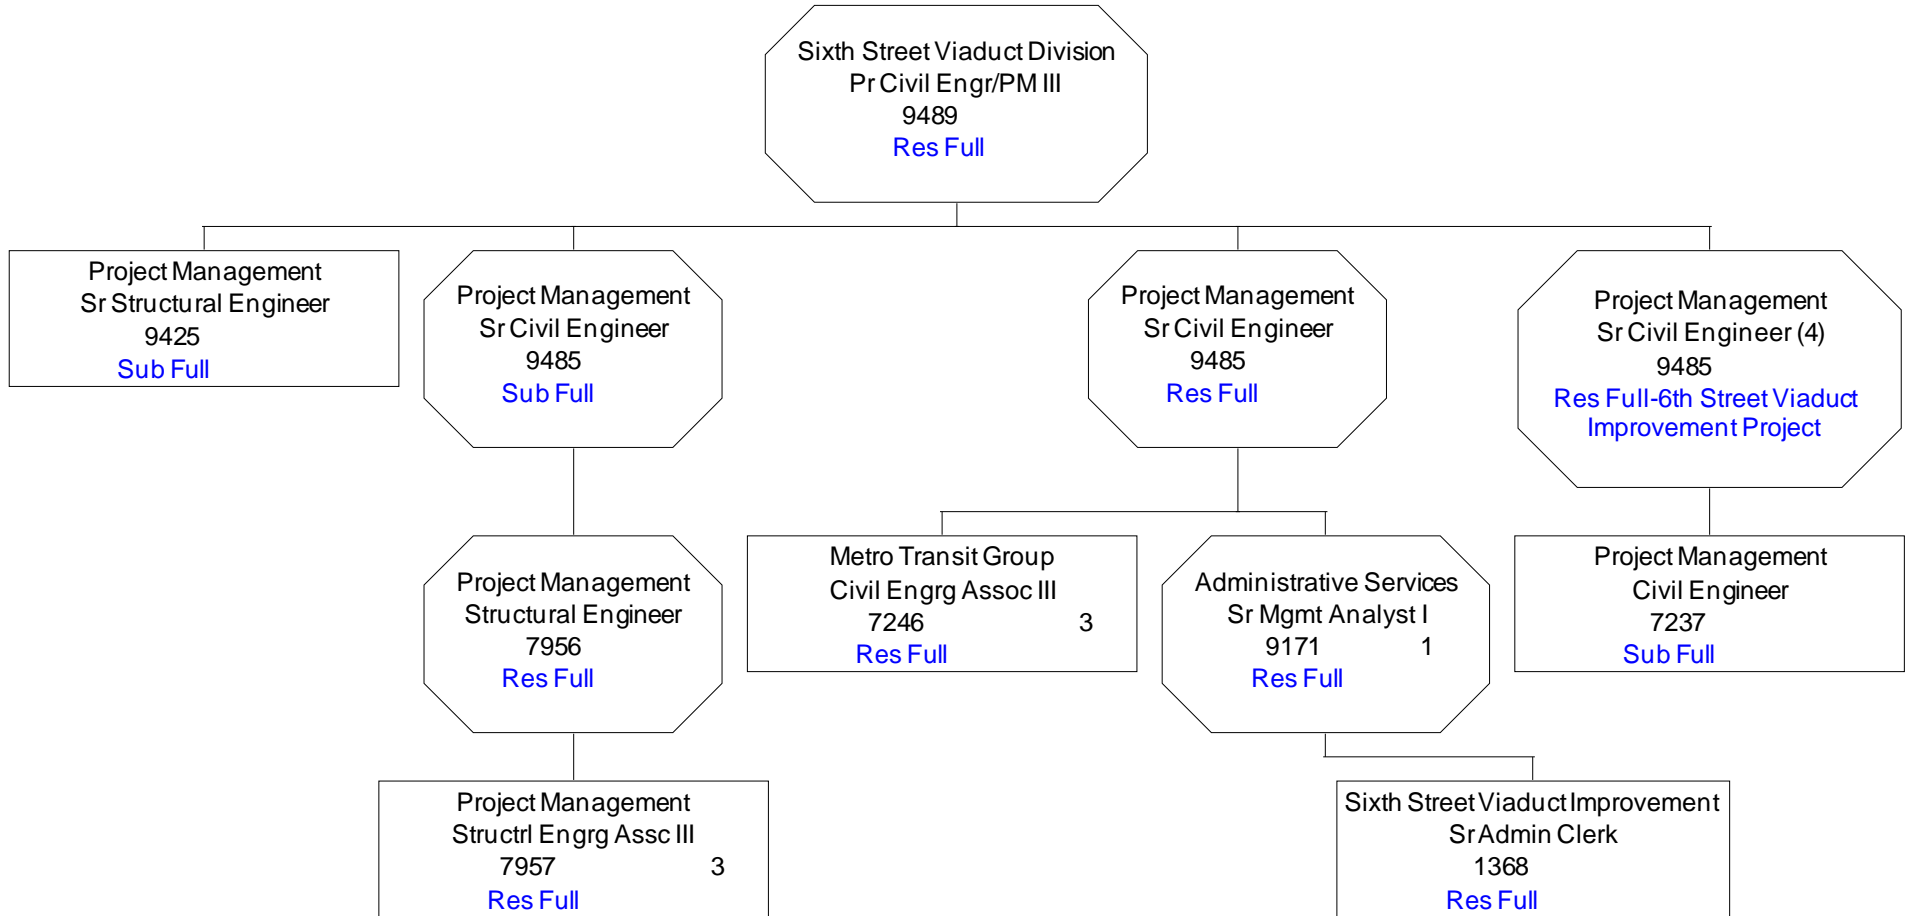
Sixth Street Viaduct Division
Pr Civil Engr/PM III
9489
Res Full

Project Management
Sr Structural Engineer
9425
Sub Full

Project Management
Sr Civil Engineer
9485
Sub Full

Project Management
Sr Civil Engineer
9485
Res Full

Project Management
Sr Civil Engineer (4)
9485
Res Full-6th Street Viaduct Improvement Project

Project Management
Structural Engineer
7956
Res Full

Metro Transit Group
Civil Engrg Assoc III
7246 3
Res Full

Administrative Services
Sr Mgmt Analyst I
9171 1
Res Full

Project Management
Civil Engineer
7237
Sub Full

Project Management
Structrl Engrg Assc III
7957 3
Res Full

Sixth Street Viaduct Improvement
Sr Admin Clerk
1368
Res Full